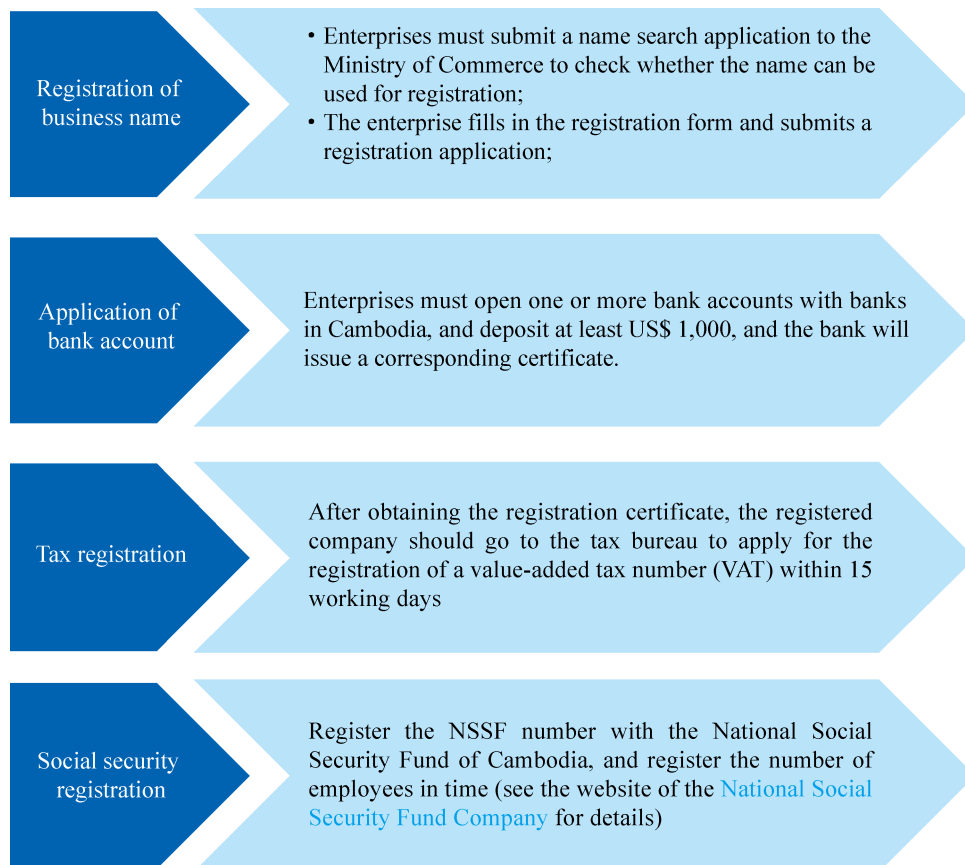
Registration of business name

• Enterprises must submit a name search application to the Ministry of Commerce to check whether the name can be used for registration;
• The enterprise fills in the registration form and submits a registration application;

Application of bank account

Enterprises must open one or more bank accounts with banks in Cambodia, and deposit at least US$ 1,000, and the bank will issue a corresponding certificate.

Tax registration

After obtaining the registration certificate, the registered company should go to the tax bureau to apply for the registration of a value-added tax number (VAT) within 15 working days

Social security registration

Register the NSSF number with the National Social Security Fund of Cambodia, and register the number of employees in time (see the website of the National Social Security Fund Company for details)